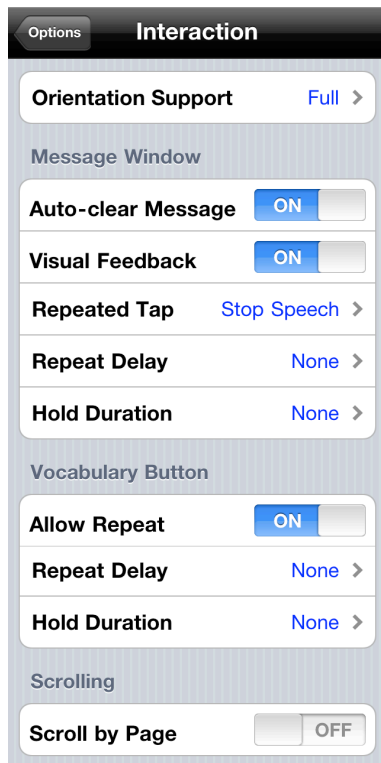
Options

Interaction

Orientation Support Full >

Message Window

Auto-clear Message ON

Visual Feedback ON

Repeated Tap Stop Speech >

Repeat Delay None >

Hold Duration None >

Vocabulary Button

Allow Repeat ON

Repeat Delay None >

Hold Duration None >

Scrolling

Scroll by Page OFF